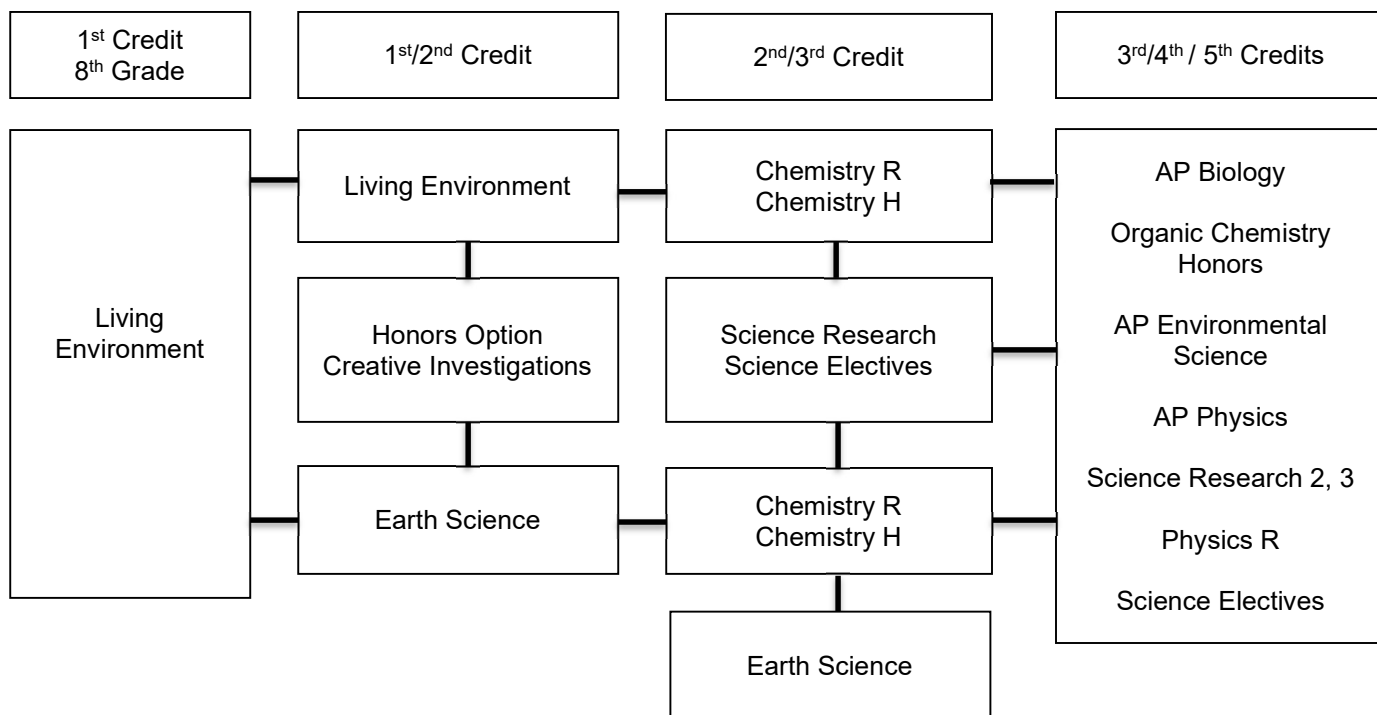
1st Credit
8th Grade

1st/2nd Credit

2nd/3rd Credit

3rd/4th / 5th Credits

Living Environment

Living Environment

Chemistry R
Chemistry H

AP Biology

Organic Chemistry Honors

AP Environmental Science

AP Physics

Science Research 2, 3

Physics R

Science Electives

Honors Option
Creative Investigations

Science Research
Science Electives

Earth Science

Chemistry R
Chemistry H

Earth Science